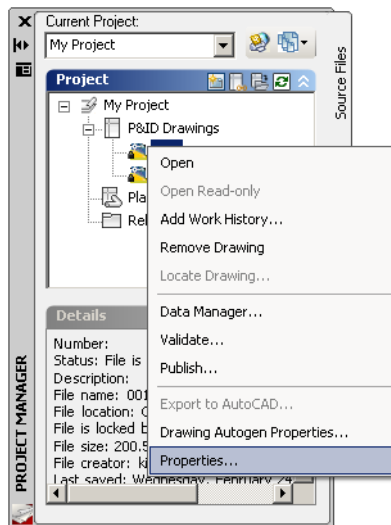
Current Project:
My Project
Source Files
Project
My Project
P&ID Drawings
Pla
Rel
Open
Open Read-only
Add Work History...
Remove Drawing
Locate Drawing...
Data Manager...
Validate...
Publish...
Export to AutoCAD...
Drawing Autogen Properties...
Properties...
Details
Number:
Status: File is
Description:
File name: 001
File location: C
File is locked b
File size: 200.5
File creator: K
Last saved: Wednesday, February 24
PROJECT MANAGER